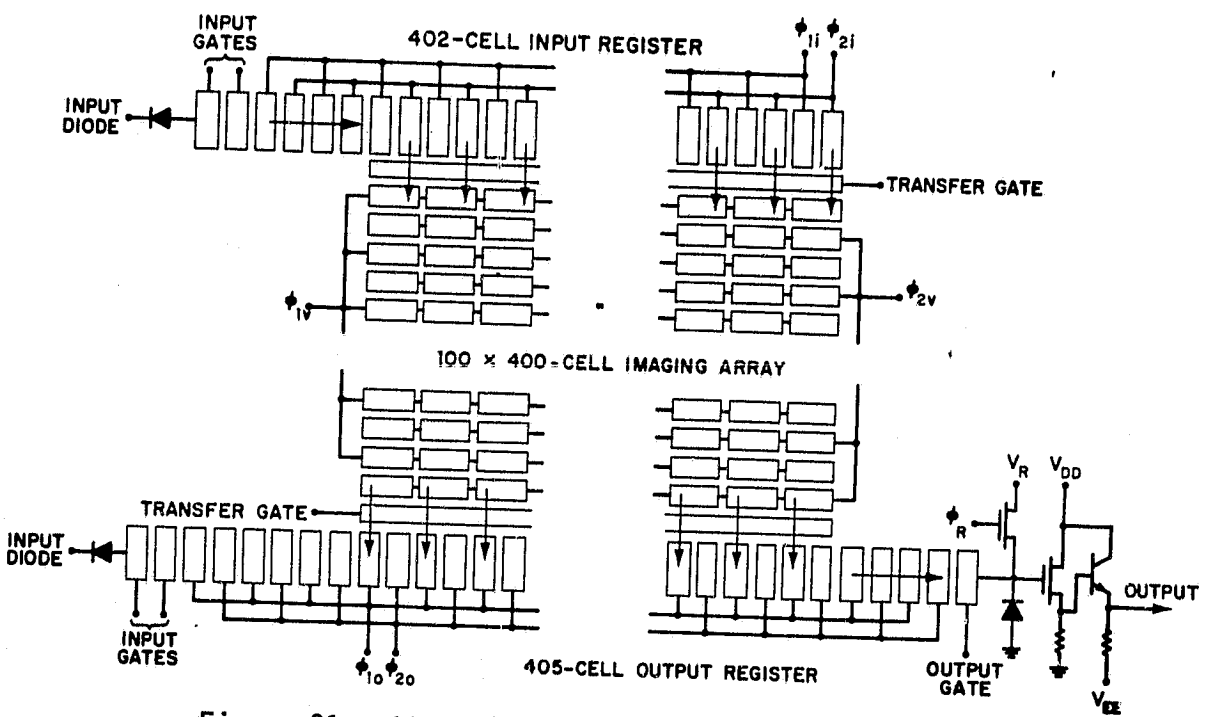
INPUT GATES

402-CELL INPUT REGISTER

$\phi_{1i}$ $\phi_{2i}$

INPUT DIODE

TRANSFER GATE

$\phi_{1v}$

$\phi_{2v}$

100 × 400-CELL IMAGING ARRAY

$V_R$

$V_{DD}$

TRANSFER GATE

$\phi_R$

INPUT DIODE

OUTPUT

INPUT GATES

$\phi_{1o}$ $\phi_{2o}$

405-CELL OUTPUT REGISTER

OUTPUT GATE

$V_{EE}$

Figure 21. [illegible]